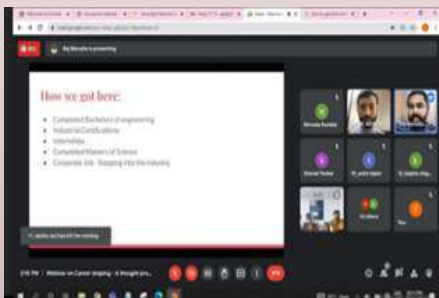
How we got here:

Completed Bachelors of engineering
Industrial Certifications
Internships
Completed Masters of Science
Corporate Job : Stepping into the Industry

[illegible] is presenting

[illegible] has left the meeting

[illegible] PM | Webinar on Career shaping - A thought pro...

You